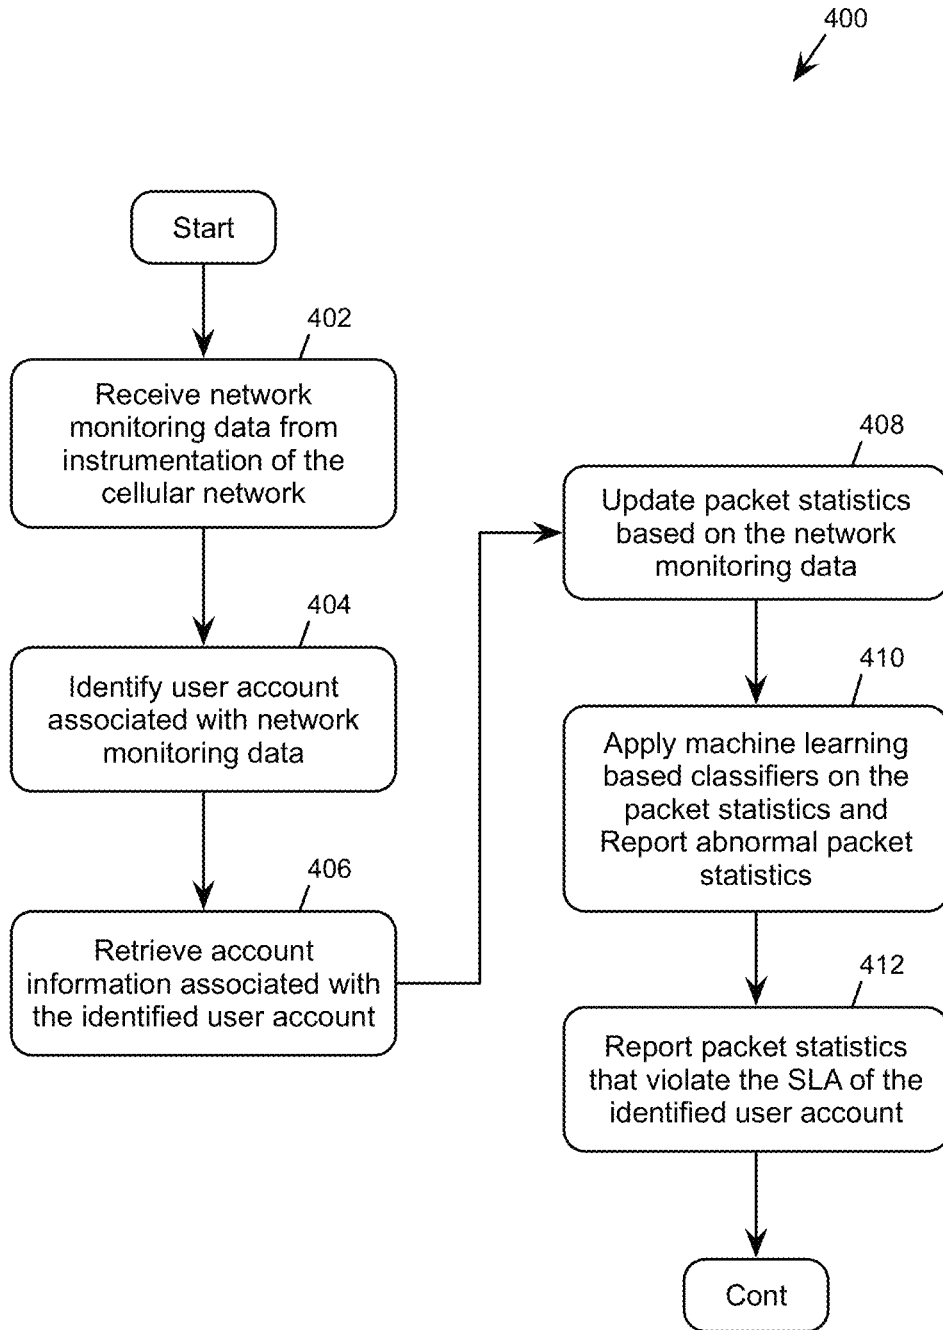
400

Start

402

Receive network monitoring data from instrumentation of the cellular network

404

Identify user account associated with network monitoring data

406

Retrieve account information associated with the identified user account

408

Update packet statistics based on the network monitoring data

410

Apply machine learning based classifiers on the packet statistics and Report abnormal packet statistics

412

Report packet statistics that violate the SLA of the identified user account

Cont